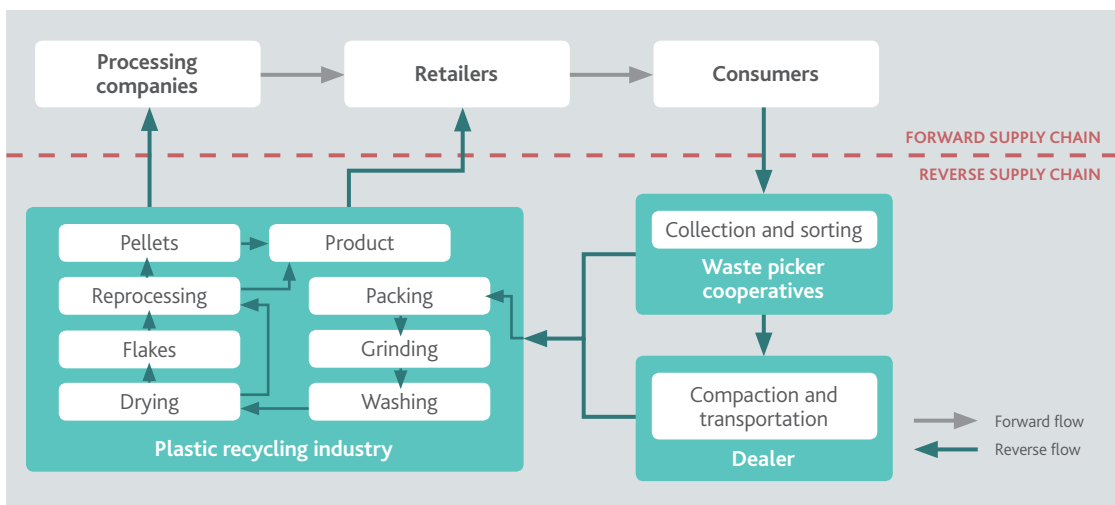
Processing companies

Retailers

Consumers

FORWARD SUPPLY CHAIN

REVERSE SUPPLY CHAIN

Pellets

Product

Reprocessing

Packing

Flakes

Grinding

Drying

Washing

Plastic recycling industry

Collection and sorting

Waste picker cooperatives

Compaction and transportation

Dealer

Forward flow

Reverse flow